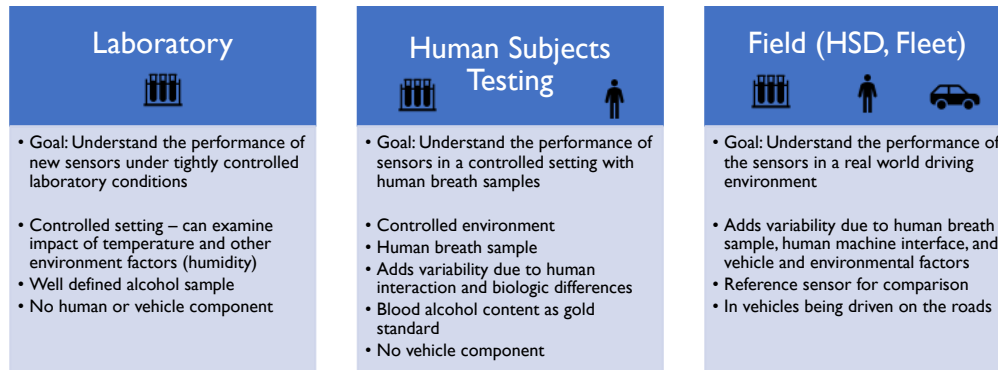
Laboratory

• Goal: Understand the performance of new sensors under tightly controlled laboratory conditions

• Controlled setting – can examine impact of temperature and other environment factors (humidity)
• Well defined alcohol sample
• No human or vehicle component

Human Subjects Testing

• Goal: Understand the performance of sensors in a controlled setting with human breath samples

• Controlled environment
• Human breath sample
• Adds variability due to human interaction and biologic differences
• Blood alcohol content as gold standard
• No vehicle component

Field (HSD, Fleet)

• Goal: Understand the performance of the sensors in a real world driving environment

• Adds variability due to human breath sample, human machine interface, and vehicle and environmental factors
• Reference sensor for comparison
• In vehicles being driven on the roads